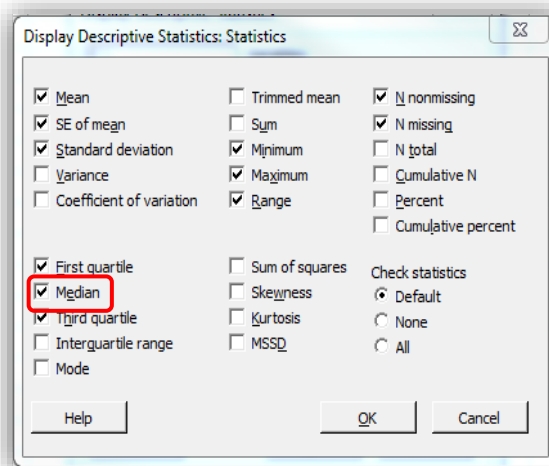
Display Descriptive Statistics: Statistics

Mean
SE of mean
Standard deviation
Variance
Coefficient of variation

Trimmed mean
Sum
Minimum
Maximum
Range

N nonmissing
N missing
N total
Cumulative N
Percent
Cumulative percent

First quartile
Median
Third quartile
Interquartile range
Mode

Sum of squares
Skewness
Kurtosis
MSSD

Check statistics
Default
None
All

Help
OK
Cancel